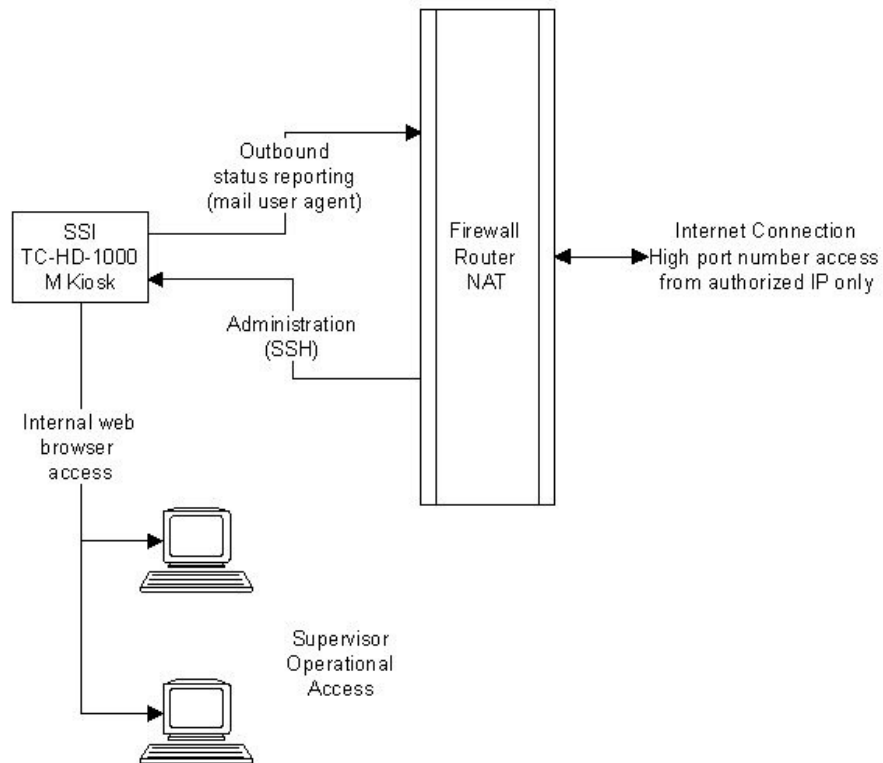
Outbound status reporting (mail user agent)

SSI TC-HD-1000 M Kiosk

Firewall Router NAT

Internet Connection High port number access from authorized IP only

Administration (SSH)

Internal web browser access

Supervisor Operational Access